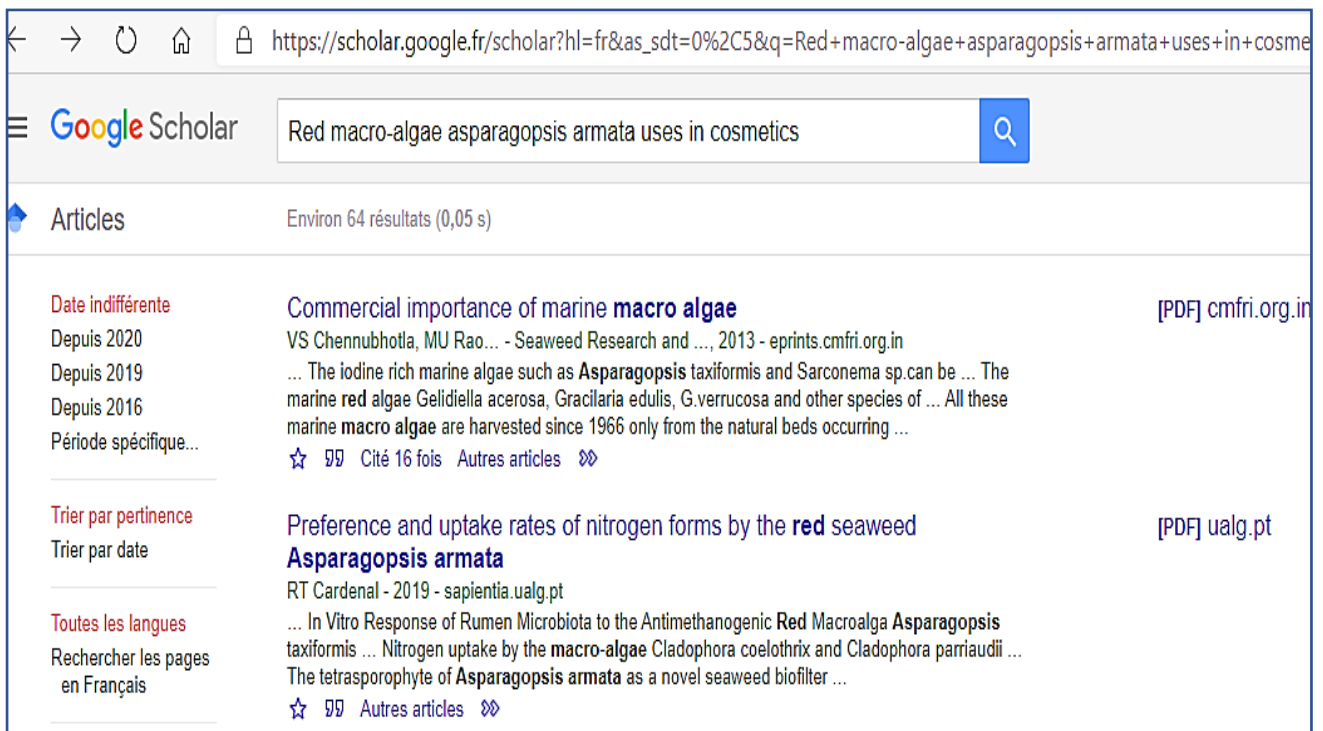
https://scholar.google.fr/scholar?hl=fr&as_sdt=0%2C5&q=Red+macro-algae+asparagopsis+armata+uses+in+cosme

Google Scholar

Red macro-algae asparagopsis armata uses in cosmetics

Articles

Environ 64 résultats (0,05 s)

Date indifférente
Depuis 2020
Depuis 2019
Depuis 2016
Période spécifique...

Trier par pertinence
Trier par date

Toutes les langues
Rechercher les pages en Français

Commercial importance of marine macro algae
[PDF] cmfri.org.in
VS Chennubhotla, MU Rao... - Seaweed Research and ..., 2013 - eprints.cmfri.org.in
... The iodine rich marine algae such as Asparagopsis taxiformis and Sarconema sp.can be ... The marine red algae Gelidiella acerosa, Gracilaria edulis, G.verrucosa and other species of ... All these marine macro algae are harvested since 1966 only from the natural beds occurring ...
Cité 16 fois Autres articles

Preference and uptake rates of nitrogen forms by the red seaweed Asparagopsis armata
[PDF] ualg.pt
RT Cardenal - 2019 - sapientia.ualg.pt
... In Vitro Response of Rumen Microbiota to the Antimethanogenic Red Macroalga Asparagopsis taxiformis ... Nitrogen uptake by the macro-algae Cladophora coelothrix and Cladophora parriaudii ... The tetrasporophyte of Asparagopsis armata as a novel seaweed biofilter ...
Autres articles